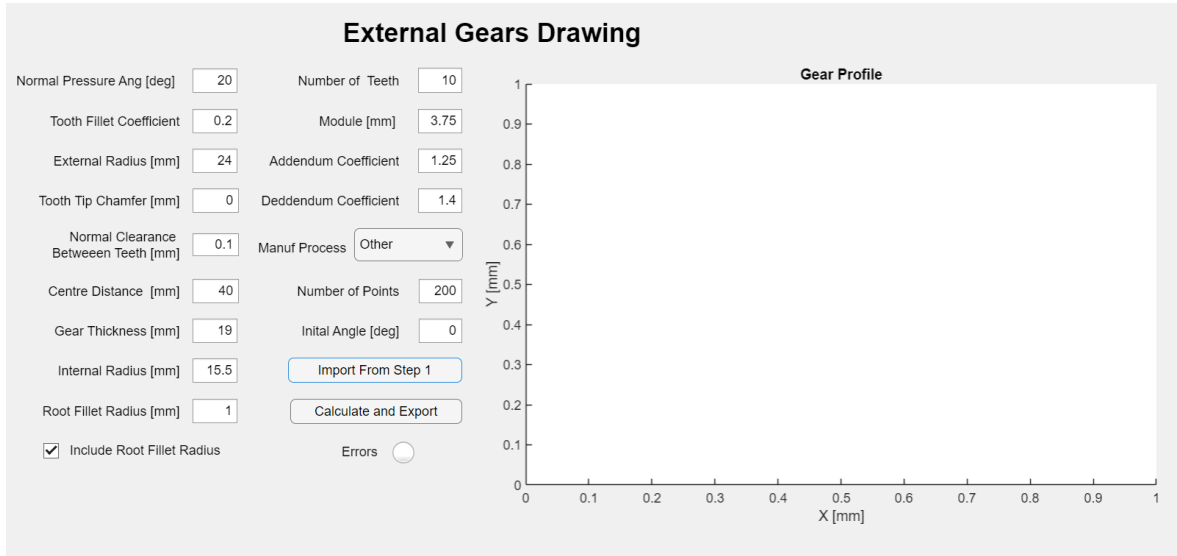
External Gears Drawing

Normal Pressure Ang [deg] 20
Tooth Fillet Coefficient 0.2
External Radius [mm] 24
Tooth Tip Chamfer [mm] 0
Normal Clearance Between Teeth [mm] 0.1
Centre Distance [mm] 40
Gear Thickness [mm] 19
Internal Radius [mm] 15.5
Root Fillet Radius [mm] 1
☑ Include Root Fillet Radius

Number of Teeth 10
Module [mm] 3.75
Addendum Coefficient 1.25
Deddendum Coefficient 1.4
Manuf Process Other
Number of Points 200
Inital Angle [deg] 0
Import From Step 1
Calculate and Export
Errors

Gear Profile
Y [mm]
1
0.9
0.8
0.7
0.6
0.5
0.4
0.3
0.2
0.1
0
0 0.1 0.2 0.3 0.4 0.5 0.6 0.7 0.8 0.9 1
X [mm]